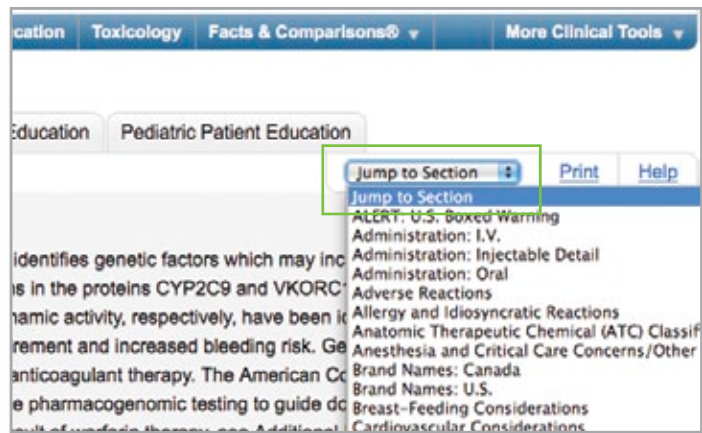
cation Toxicology Facts & Comparisons® More Clinical Tools

Education Pediatric Patient Education

Jump to Section Print Help

Jump to Section
ALERT: U.S. Boxed Warning
Administration: I.V.
Administration: Injectable Detail
Administration: Oral
Adverse Reactions
Allergy and Idiosyncratic Reactions
Anatomic Therapeutic Chemical (ATC) Classif
Anesthesia and Critical Care Concerns/Other
Brand Names: Canada
Brand Names: U.S.
Breast-Feeding Considerations
Cardiovascular Considerations

identifies genetic factors which may inc
s in the proteins CYP2C9 and VKORC
namic activity, respectively, have been i
rement and increased bleeding risk. Ge
anticoagulant therapy. The American C
e pharmacogenomic testing to guide d
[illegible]